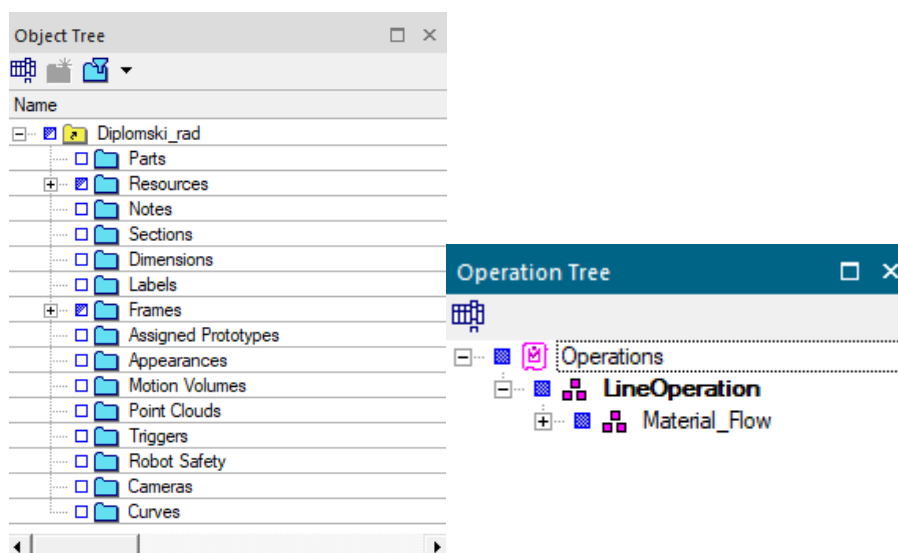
Object Tree

Name

Diplomski_rad
Parts
Resources
Notes
Sections
Dimensions
Labels
Frames
Assigned Prototypes
Appearances
Motion Volumes
Point Clouds
Triggers
Robot Safety
Cameras
Curves

Operation Tree

Operations
LineOperation
Material_Flow